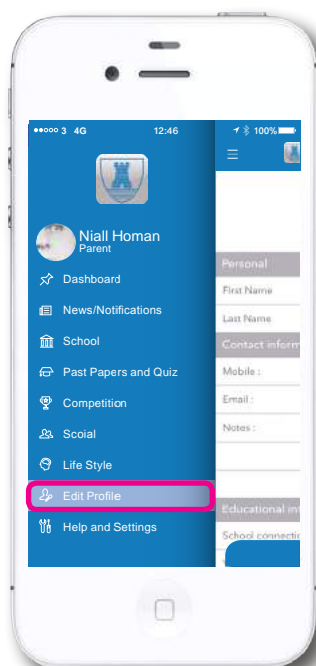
●●ooo 3 4G 12:46

Niall Homan
Parent

Dashboard
News/Notifications
School
Past Papers and Quiz
Competition
Scoial
Life Style
Edit Profile
Help and Settings

100%

Personal
First Name
Last Name
Contact inform
Mobile :
Email :
Notes :
Educational inf
School connecti